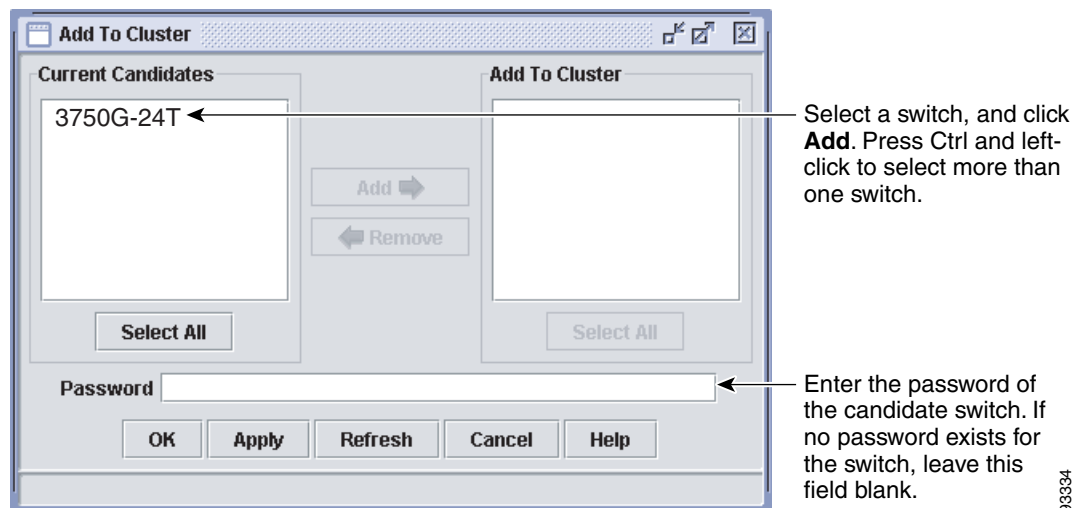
Add To Cluster

Current Candidates

3750G-24T

Add

Remove

Select All

Add To Cluster

Select All

Password

OK Apply Refresh Cancel Help

Select a switch, and click **Add**. Press Ctrl and left-click to select more than one switch.

Enter the password of the candidate switch. If no password exists for the switch, leave this field blank.

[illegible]3334